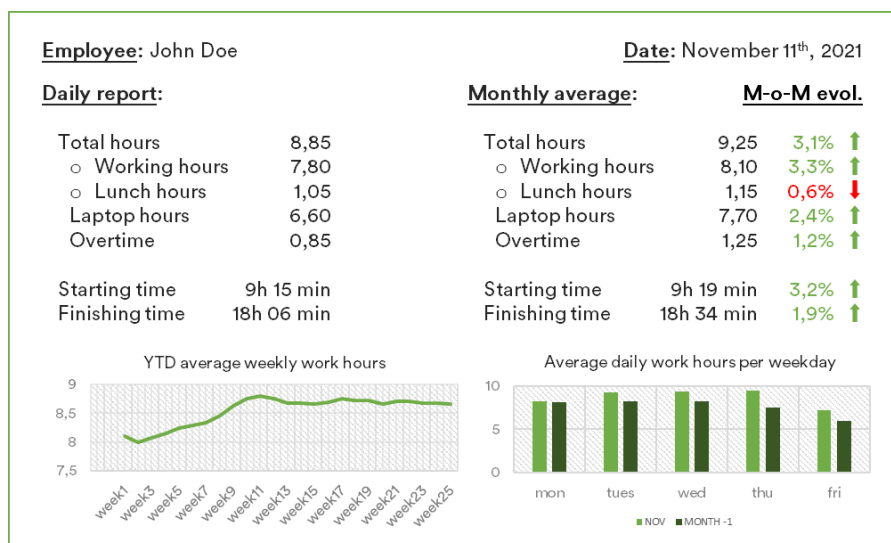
Employee: John Doe

Date: November 11$^{th}$, 2021

Daily report:

| | |
|---|---|
| Total hours | 8,85 |
| ○ Working hours | 7,80 |
| ○ Lunch hours | 1,05 |
| Laptop hours | 6,60 |
| Overtime | 0,85 |
| Starting time | 9h 15 min |
| Finishing time | 18h 06 min |

Monthly average: M-o-M evol.

| | | |
|---|---|---|
| Total hours | 9,25 | 3,1% ↑ |
| ○ Working hours | 8,10 | 3,3% ↑ |
| ○ Lunch hours | 1,15 | 0,6% ↓ |
| Laptop hours | 7,70 | 2,4% ↑ |
| Overtime | 1,25 | 1,2% ↑ |
| Starting time | 9h 19 min | 3,2% ↑ |
| Finishing time | 18h 34 min | 1,9% ↑ |

YTD average weekly work hours

9
8,5
8
7,5

week1 week3 week5 week7 week9 week11 week13 week15 week17 week19 week21 week23 week25

Average daily work hours per weekday

10
5
0

mon tues wed thu fri

NOV MONTH -1